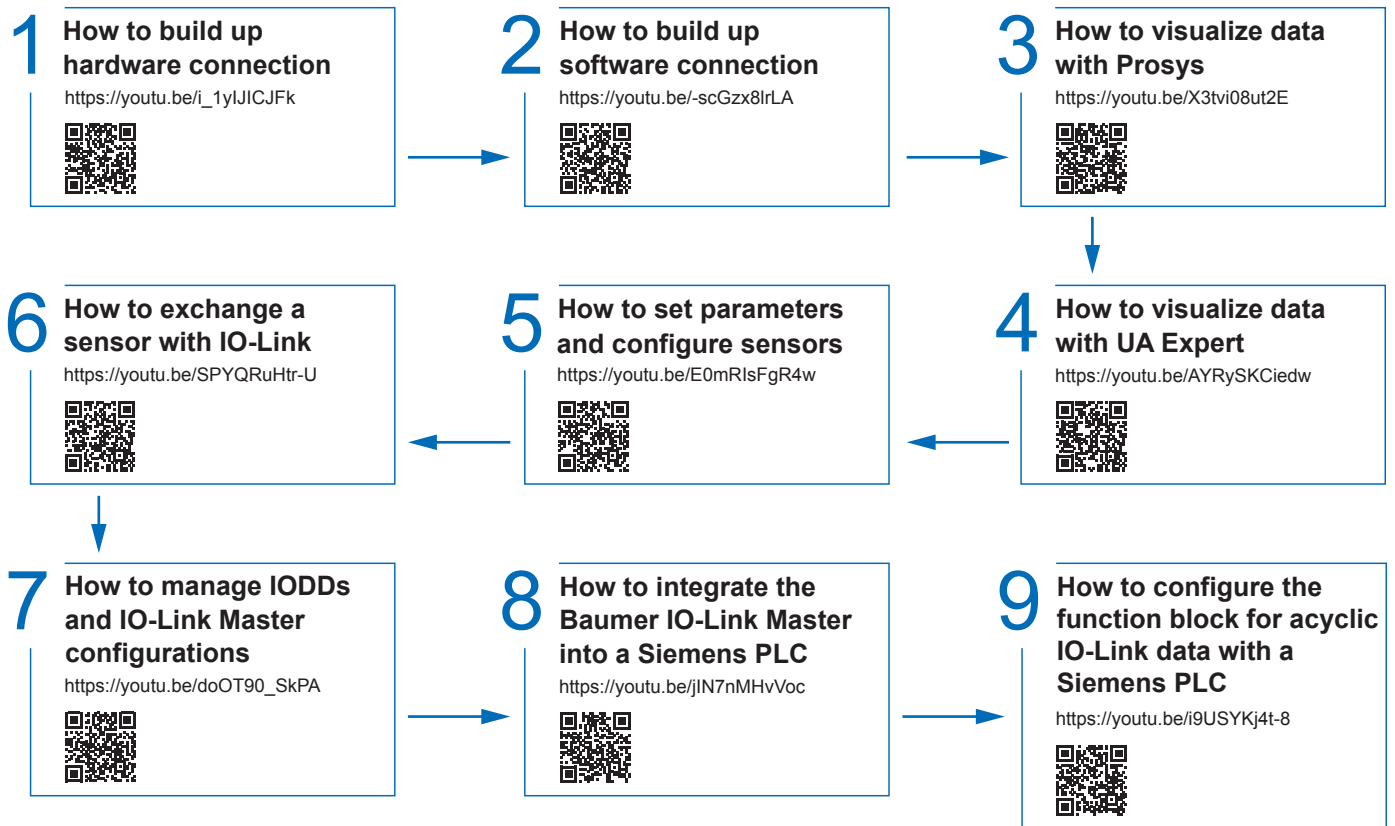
1 How to build up hardware connection
https://youtu.be/i_1ylJICJFk

2 How to build up software connection
https://youtu.be/-scGzx8lrLA

3 How to visualize data with Prosys
https://youtu.be/X3tvi08ut2E

4 How to visualize data with UA Expert
https://youtu.be/AYRySKCiedw

5 How to set parameters and configure sensors
https://youtu.be/E0mRIsFgR4w

6 How to exchange a sensor with IO-Link
https://youtu.be/SPYQRuHtr-U

7 How to manage IODDs and IO-Link Master configurations
https://youtu.be/doOT90_SkPA

8 How to integrate the Baumer IO-Link Master into a Siemens PLC
https://youtu.be/jIN7nMHvVoc

9 How to configure the function block for acyclic IO-Link data with a Siemens PLC
https://youtu.be/i9USYKj4t-8